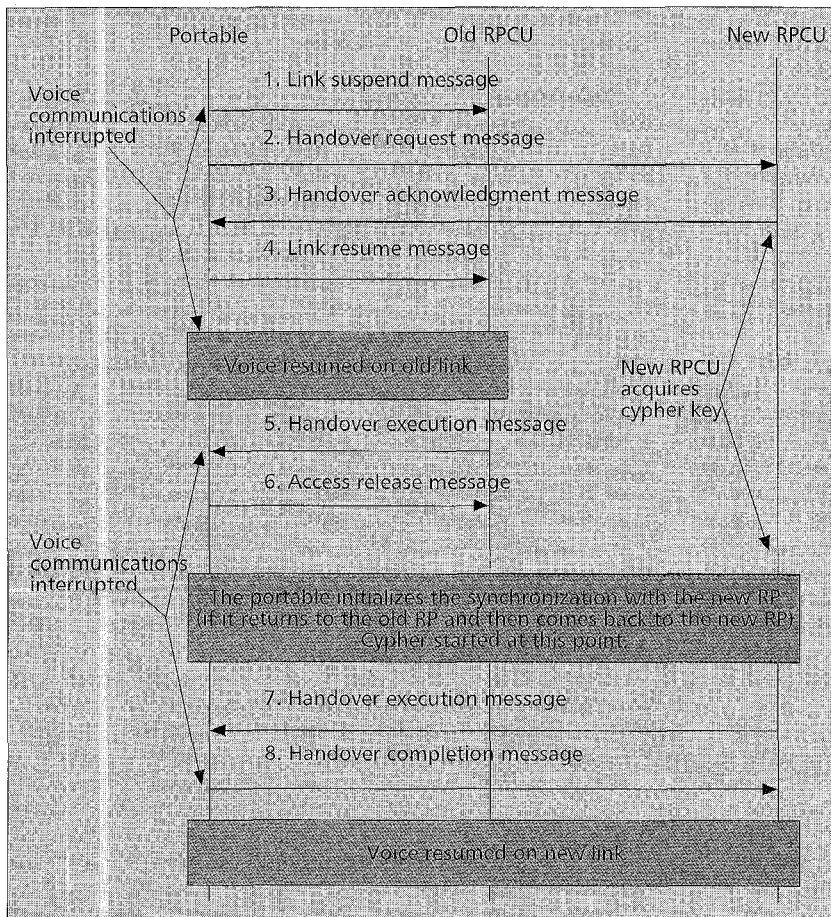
Portable

Old RPCU

New RPCU

Voice communications interrupted

1. Link suspend message

2. Handover request message

3. Handover acknowledgment message

4. Link resume message

Voice resumed on old link

New RPCU acquires cypher key

5. Handover execution message

6. Access release message

Voice communications interrupted

The portable initializes the synchronization with the new RP (if it returns to the old RP and then comes back to the new RP) Cypher started at this point.

7. Handover execution message

8. Handover completion message

Voice resumed on new link